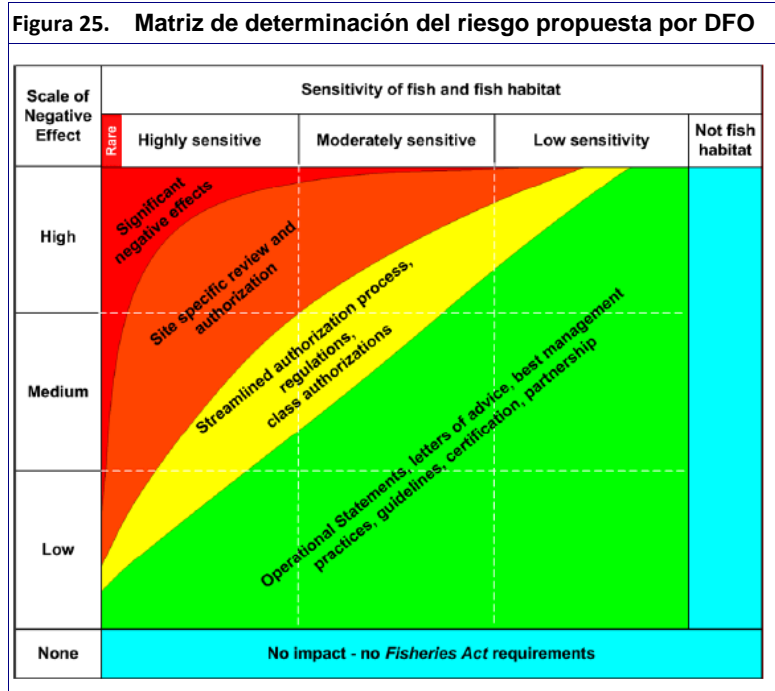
Figura 25. Matriz de determinación del riesgo propuesta por DFO

Scale of Negative Effect

Sensitivity of fish and fish habitat

Rare

Highly sensitive

Moderately sensitive

Low sensitivity

Not fish habitat

High

Medium

Low

None

Significant negative effects

Site specific review and authorization

Streamlined authorization process, regulations, class authorizations

Operational Statements, letters of advice, best management practices, guidelines, certification, partnership

No impact - no Fisheries Act requirements